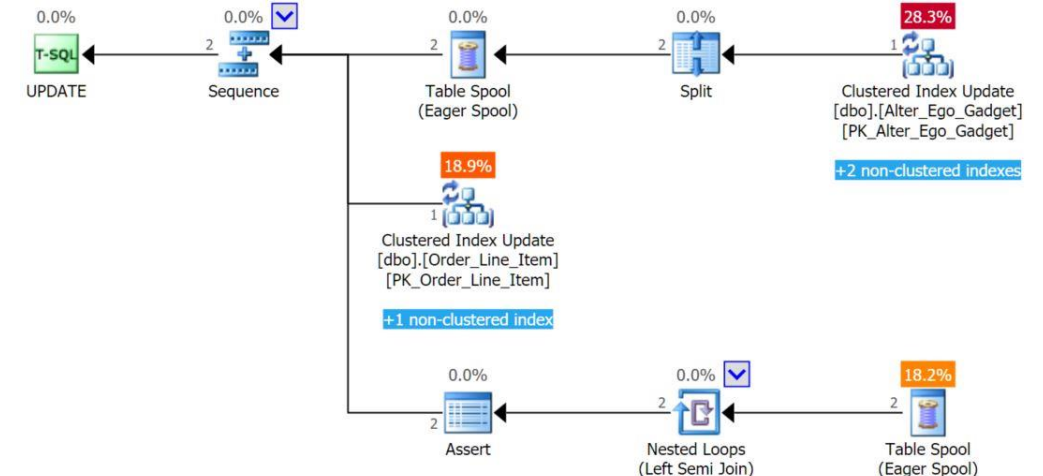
0.0%
T-SQL
UPDATE

0.0%
2
Sequence

0.0%
2
Table Spool
(Eager Spool)

0.0%
2
Split

28.3%
1
Clustered Index Update
[dbo].[Alter_Ego_Gadget]
[PK_Alter_Ego_Gadget]

+2 non-clustered indexes

18.9%
1
Clustered Index Update
[dbo].[Order_Line_Item]
[PK_Order_Line_Item]

+1 non-clustered index

0.0%
2
Assert

0.0%
2
Nested Loops
(Left Semi Join)

18.2%
2
Table Spool
(Eager Spool)